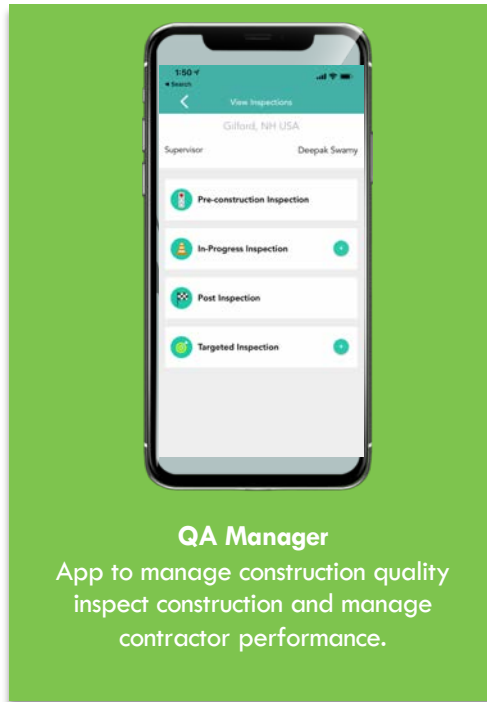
1:50
◂ Search
View Inspections
Gilford, NH USA
Supervisor
Deepak Swamy
Pre-construction Inspection
In-Progress Inspection
Post Inspection
Targeted Inspection

QA Manager
App to manage construction quality inspect construction and manage contractor performance.